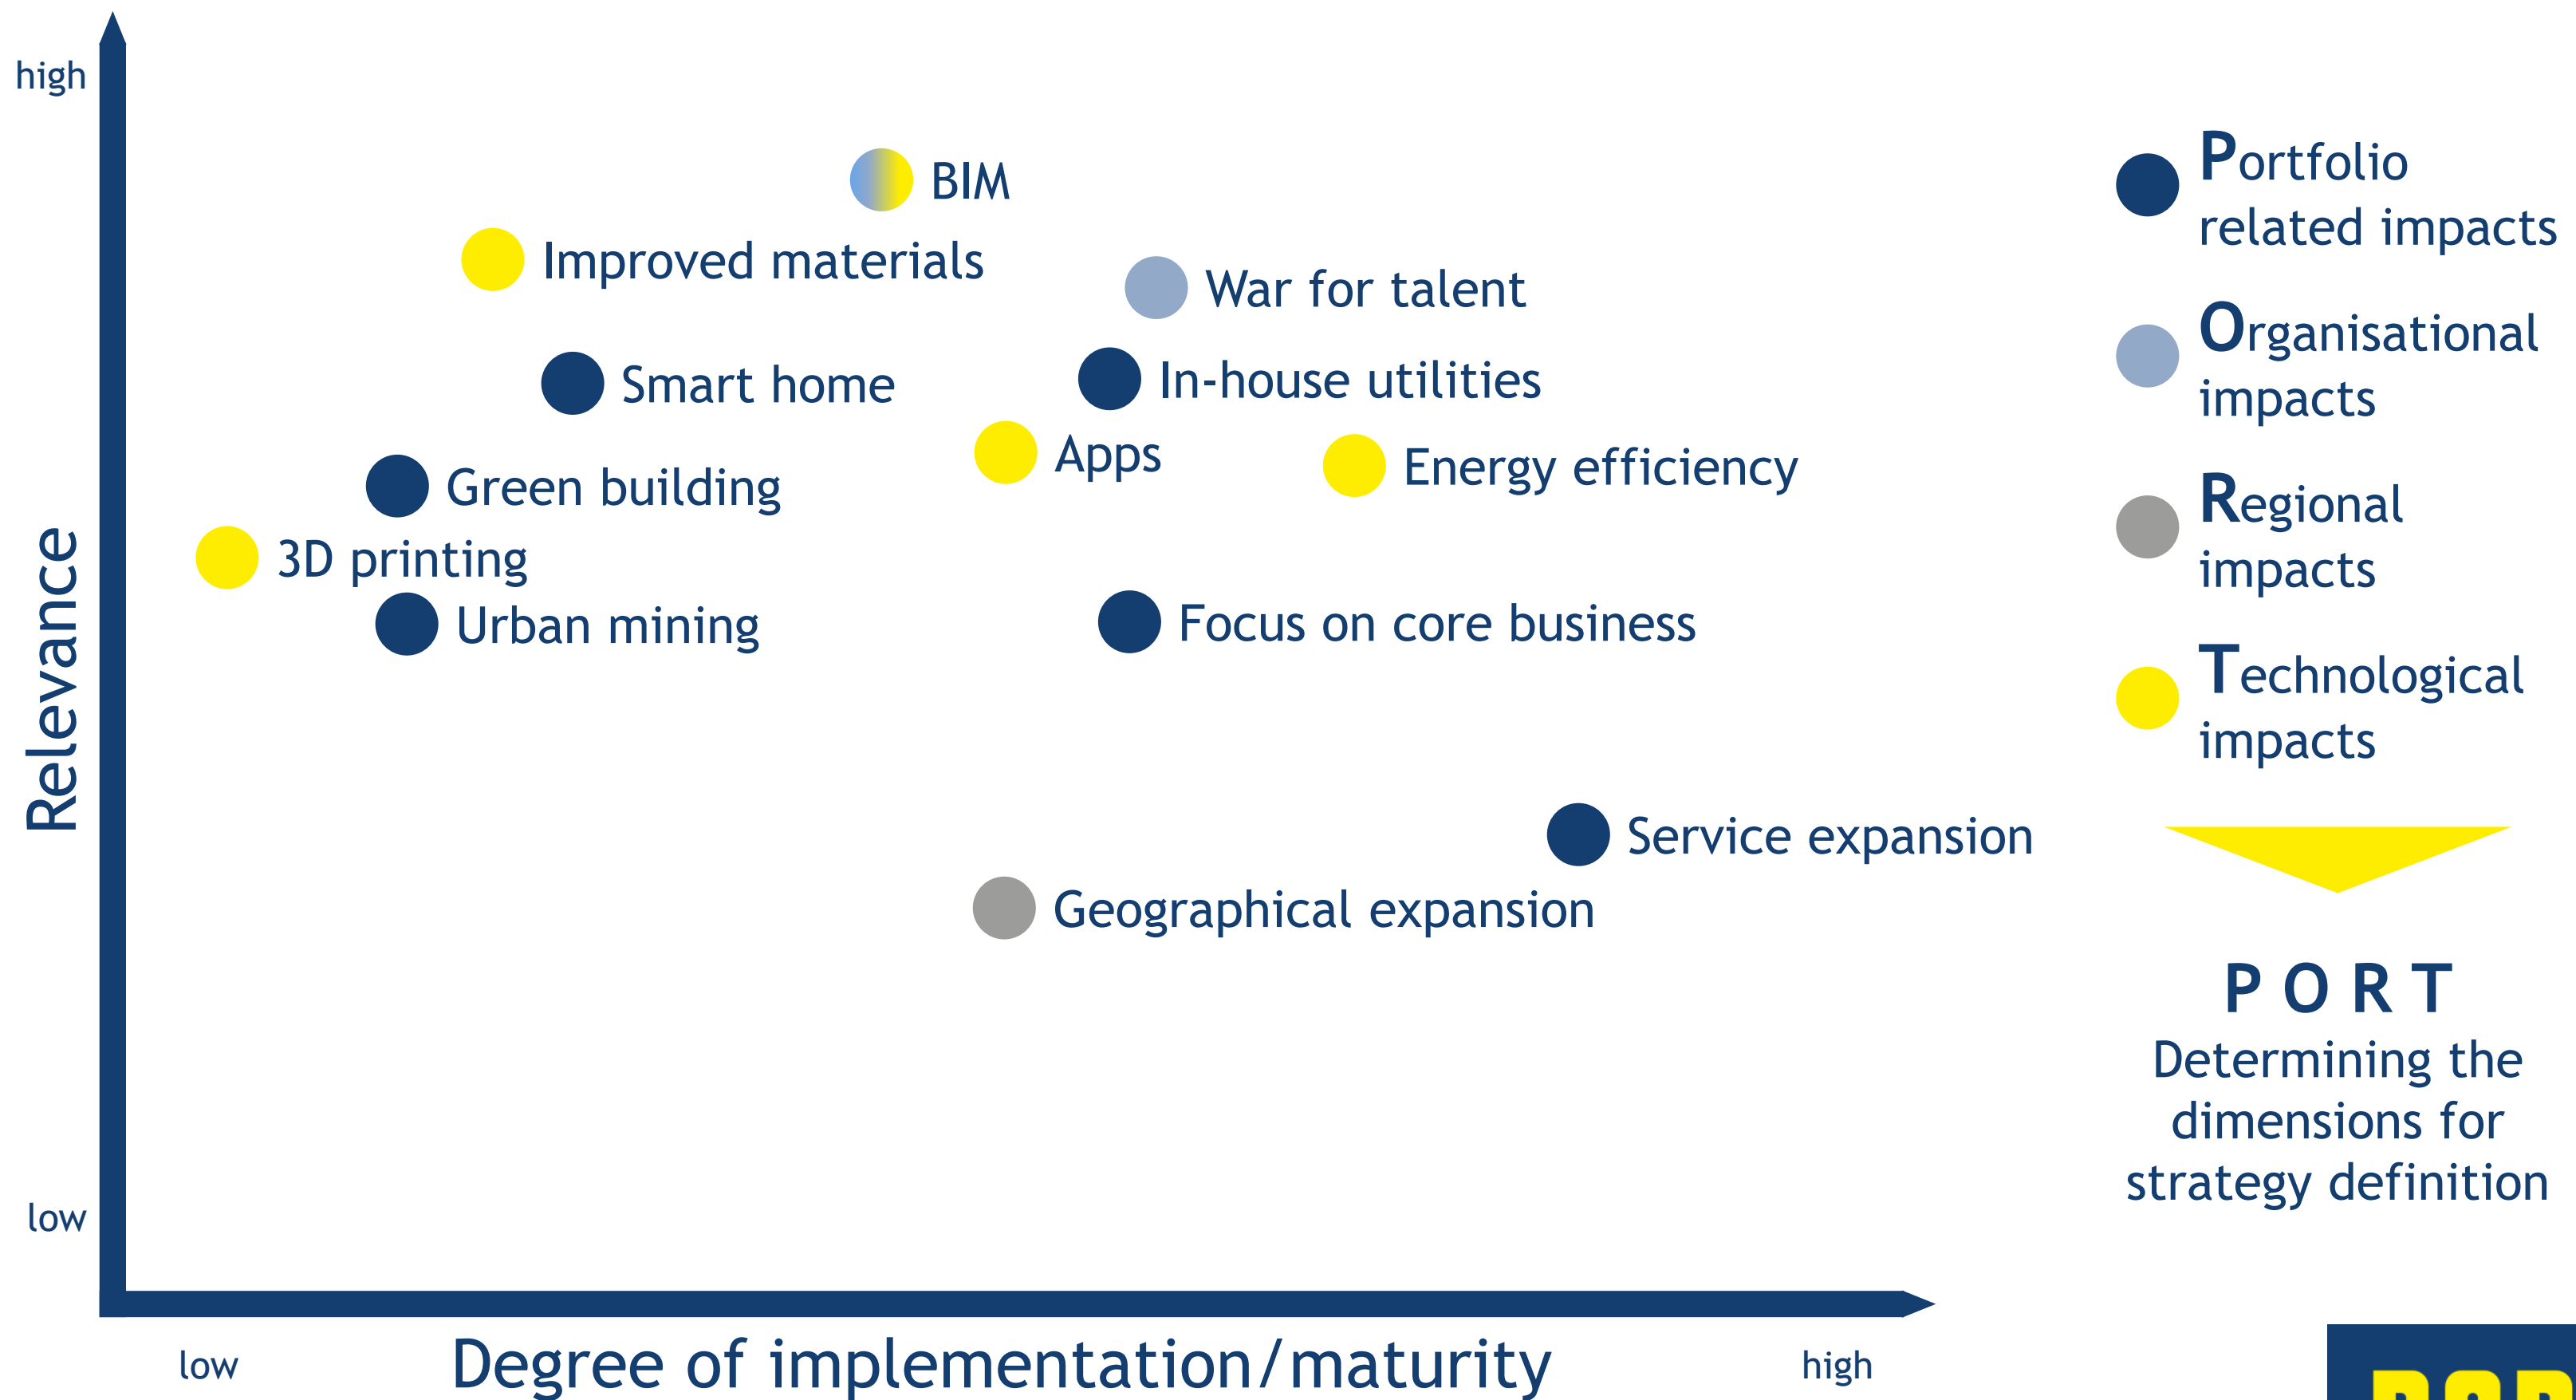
high

Relevance

low

BIM

Improved materials

War for talent

Smart home

In-house utilities

Apps

Energy efficiency

Green building

3D printing

Urban mining

Focus on core business

Service expansion

Geographical expansion

low

Degree of implementation/maturity

high

Portfolio related impacts

Organisational impacts

Regional impacts

Technological impacts

P O R T

Determining the dimensions for strategy definition